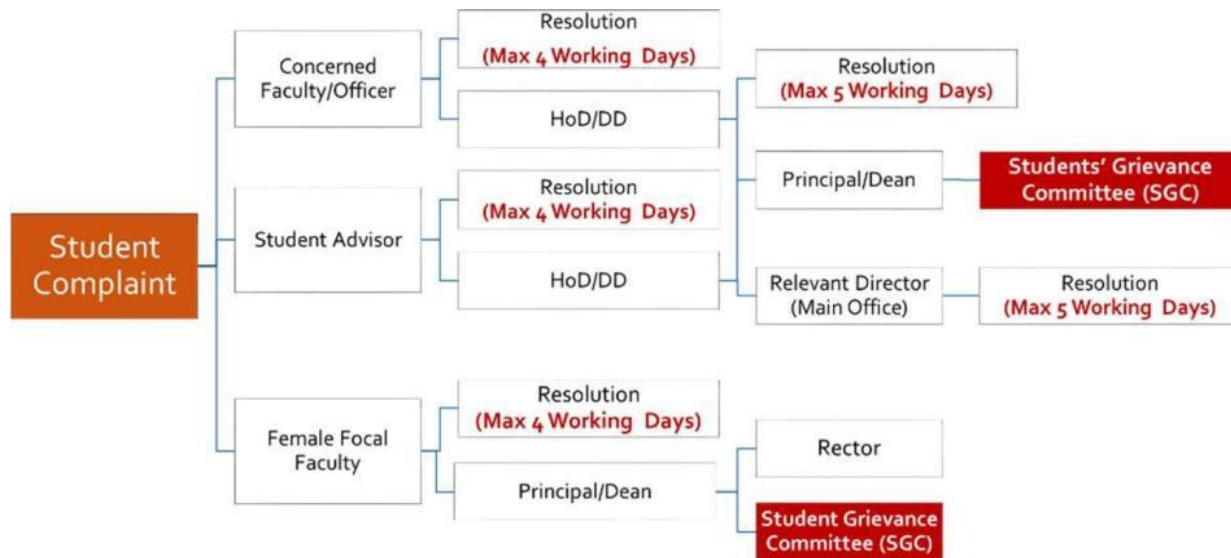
Student Complaint

Concerned Faculty/Officer

Resolution
(Max 4 Working Days)

HoD/DD

Resolution
(Max 5 Working Days)

Principal/Dean

Students' Grievance Committee (SGC)

Student Advisor

Resolution
(Max 4 Working Days)

HoD/DD

Relevant Director (Main Office)

Resolution
(Max 5 Working Days)

Female Focal Faculty

Resolution
(Max 4 Working Days)

Principal/Dean

Rector

Student Grievance Committee (SGC)